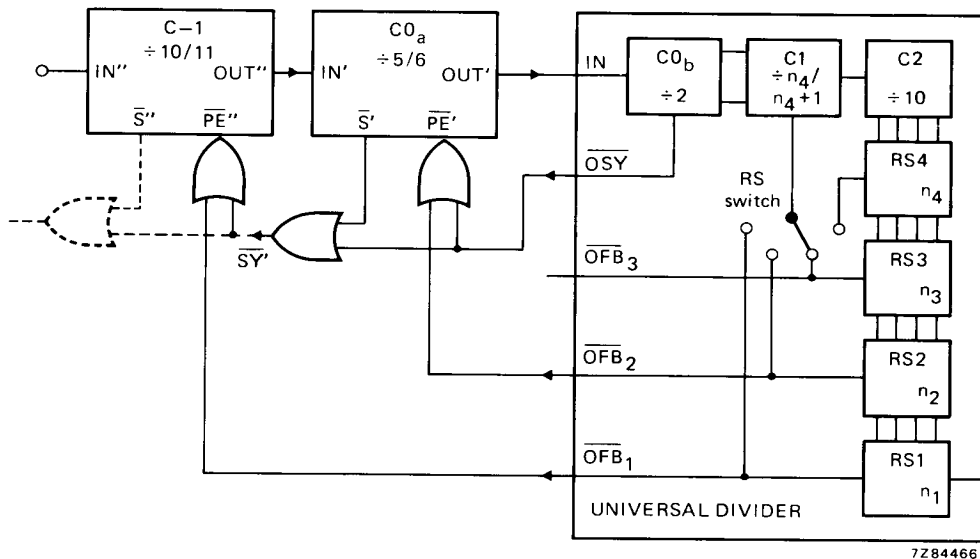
C−1
÷10/11
IN″
OUT″
$\overline{S}$″
$\overline{PE}$″

$C0_a$
÷5/6
IN′
OUT′
$\overline{S}$′
$\overline{PE}$′

IN
$C0_b$
÷2
C1
$\div n_4/$
$n_4+1$
C2
÷10

$\overline{OSY}$
RS switch
RS4
$n_4$
$\overline{SY}$′
$\overline{OFB}_3$
RS3
$n_3$
$\overline{OFB}_2$
RS2
$n_2$
$\overline{OFB}_1$
RS1
$n_1$
UNIVERSAL DIVIDER

7Z84466